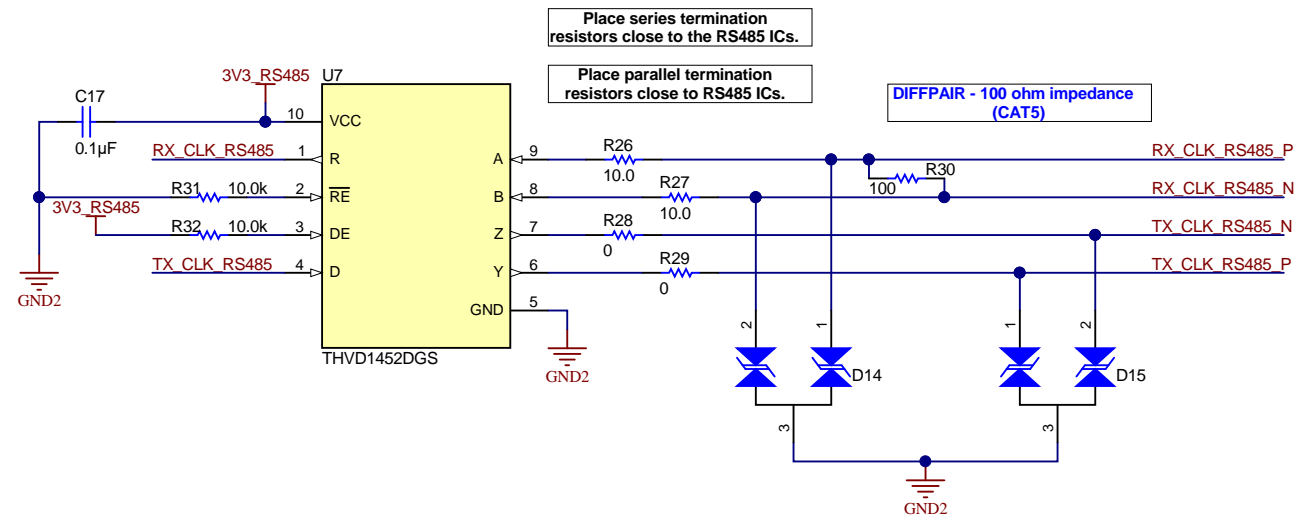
Place series termination resistors close to the RS485 ICs.

Place parallel termination resistors close to RS485 ICs.

DIFFPAIR - 100 ohm impedance (CAT5)

3V3_RS485
U7
C17
0.1μF
10 VCC
RX_CLK_RS485 1 R
R31 10.0k 2 $\overline{RE}$
3V3_RS485
R32 10.0k 3 DE
TX_CLK_RS485 4 D
GND2
GND 5
THVD1452DGS
GND2
A 9
B 8
Z 7
Y 6
R26
10.0
R27
10.0
R28
0
R29
0
R30
100
RX_CLK_RS485_P
RX_CLK_RS485_N
TX_CLK_RS485_N
TX_CLK_RS485_P
2 1
D14
1 2
D15
3
3
GND2